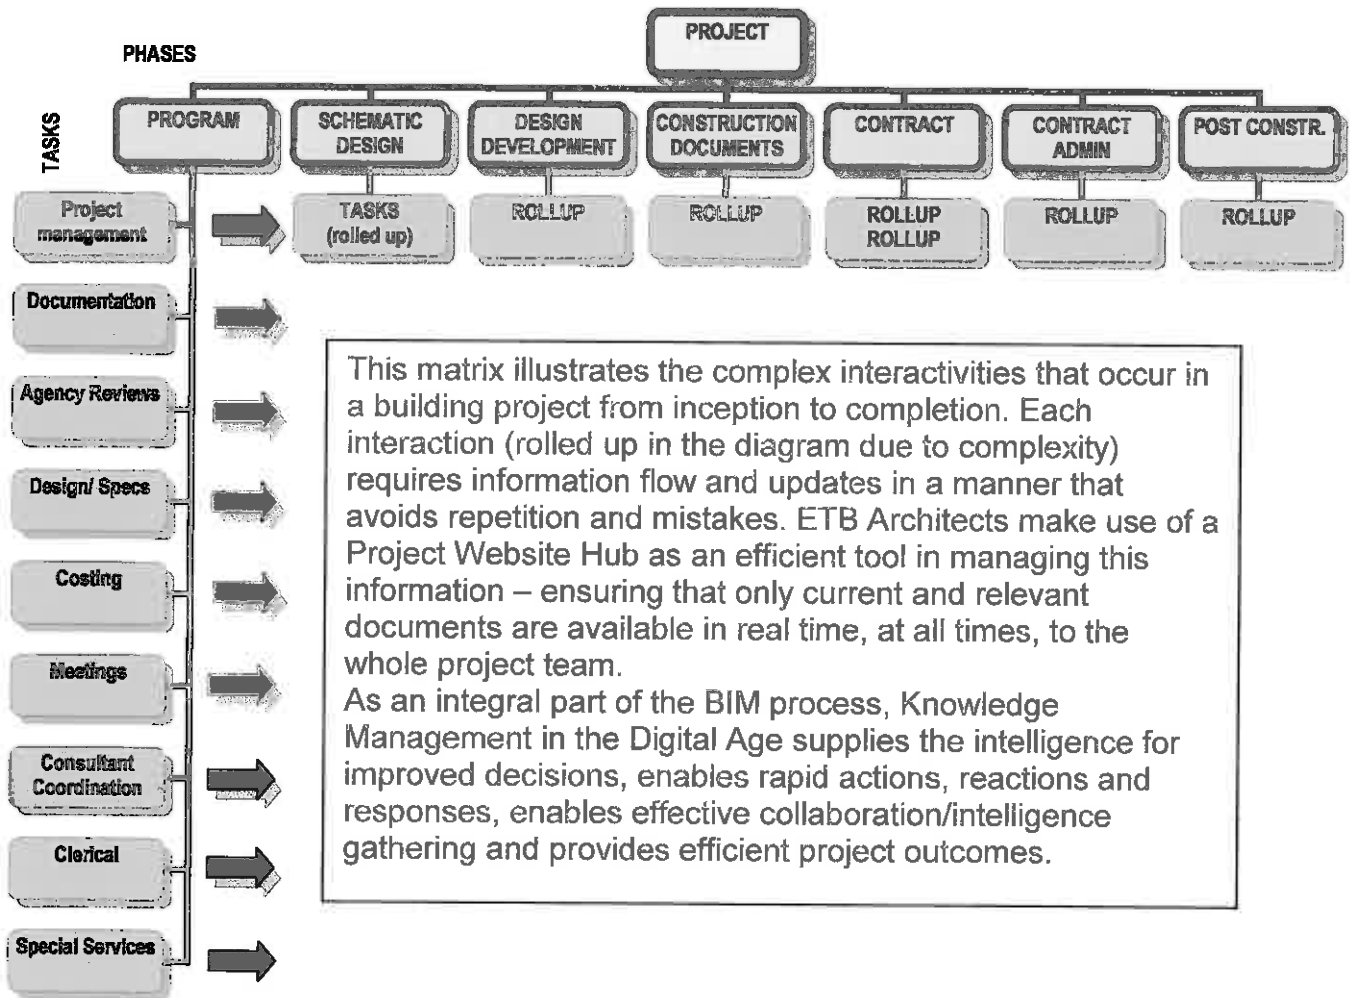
PHASES

PROJECT

TASKS

PROGRAM

SCHEMATIC DESIGN

DESIGN DEVELOPMENT

CONSTRUCTION DOCUMENTS

CONTRACT

CONTRACT ADMIN

POST CONSTR.

Project management

TASKS (rolled up)

ROLLUP

ROLLUP

ROLLUP ROLLUP

ROLLUP

ROLLUP

Documentation

Agency Reviews

Design/ Specs

Costing

Meetings

Consultant Coordination

Clerical

Special Services

This matrix illustrates the complex interactivities that occur in a building project from inception to completion. Each interaction (rolled up in the diagram due to complexity) requires information flow and updates in a manner that avoids repetition and mistakes. ETB Architects make use of a Project Website Hub as an efficient tool in managing this information – ensuring that only current and relevant documents are available in real time, at all times, to the whole project team.
As an integral part of the BIM process, Knowledge Management in the Digital Age supplies the intelligence for improved decisions, enables rapid actions, reactions and responses, enables effective collaboration/intelligence gathering and provides efficient project outcomes.